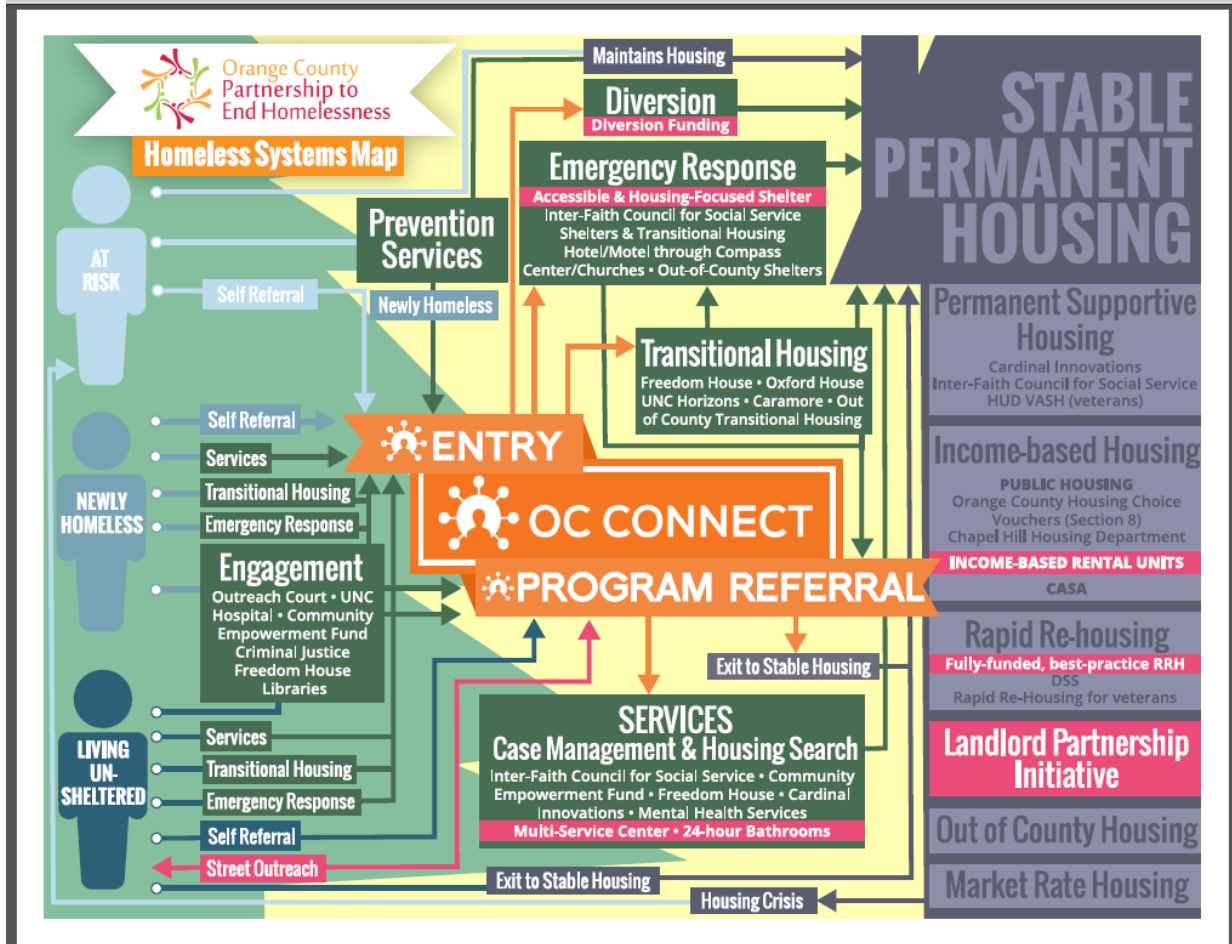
Orange County Partnership to End Homelessness

Homeless Systems Map

AT RISK

Self Referral

NEWLY HOMELESS

Self Referral

Services

Transitional Housing

Emergency Response

Engagement
Outreach Court • UNC Hospital • Community Empowerment Fund
Criminal Justice
Freedom House
Libraries

LIVING UN-SHELTERED

Services

Transitional Housing

Emergency Response

Self Referral

Street Outreach

Maintains Housing

Diversion
Diversion Funding

Emergency Response
Accessible & Housing-Focused Shelter
Inter-Faith Council for Social Service Shelters & Transitional Housing
Hotel/Motel through Compass Center/Churches • Out-of-County Shelters

Prevention Services

Newly Homeless

Transitional Housing
Freedom House • Oxford House
UNC Horizons • Caramore • Out of County Transitional Housing

ENTRY

OC CONNECT

PROGRAM REFERRAL

Exit to Stable Housing

SERVICES
Case Management & Housing Search
Inter-Faith Council for Social Service • Community Empowerment Fund • Freedom House • Cardinal Innovations • Mental Health Services
Multi-Service Center • 24-hour Bathrooms

Exit to Stable Housing

Housing Crisis

STABLE PERMANENT HOUSING

Permanent Supportive Housing
Cardinal Innovations
Inter-Faith Council for Social Service
HUD VASH (veterans)

Income-based Housing
PUBLIC HOUSING
Orange County Housing Choice Vouchers (Section 8)
Chapel Hill Housing Department
INCOME-BASED RENTAL UNITS
CASA

Rapid Re-housing
Fully-funded, best-practice RRH
DSS
Rapid Re-Housing for veterans

Landlord Partnership Initiative

Out of County Housing

Market Rate Housing